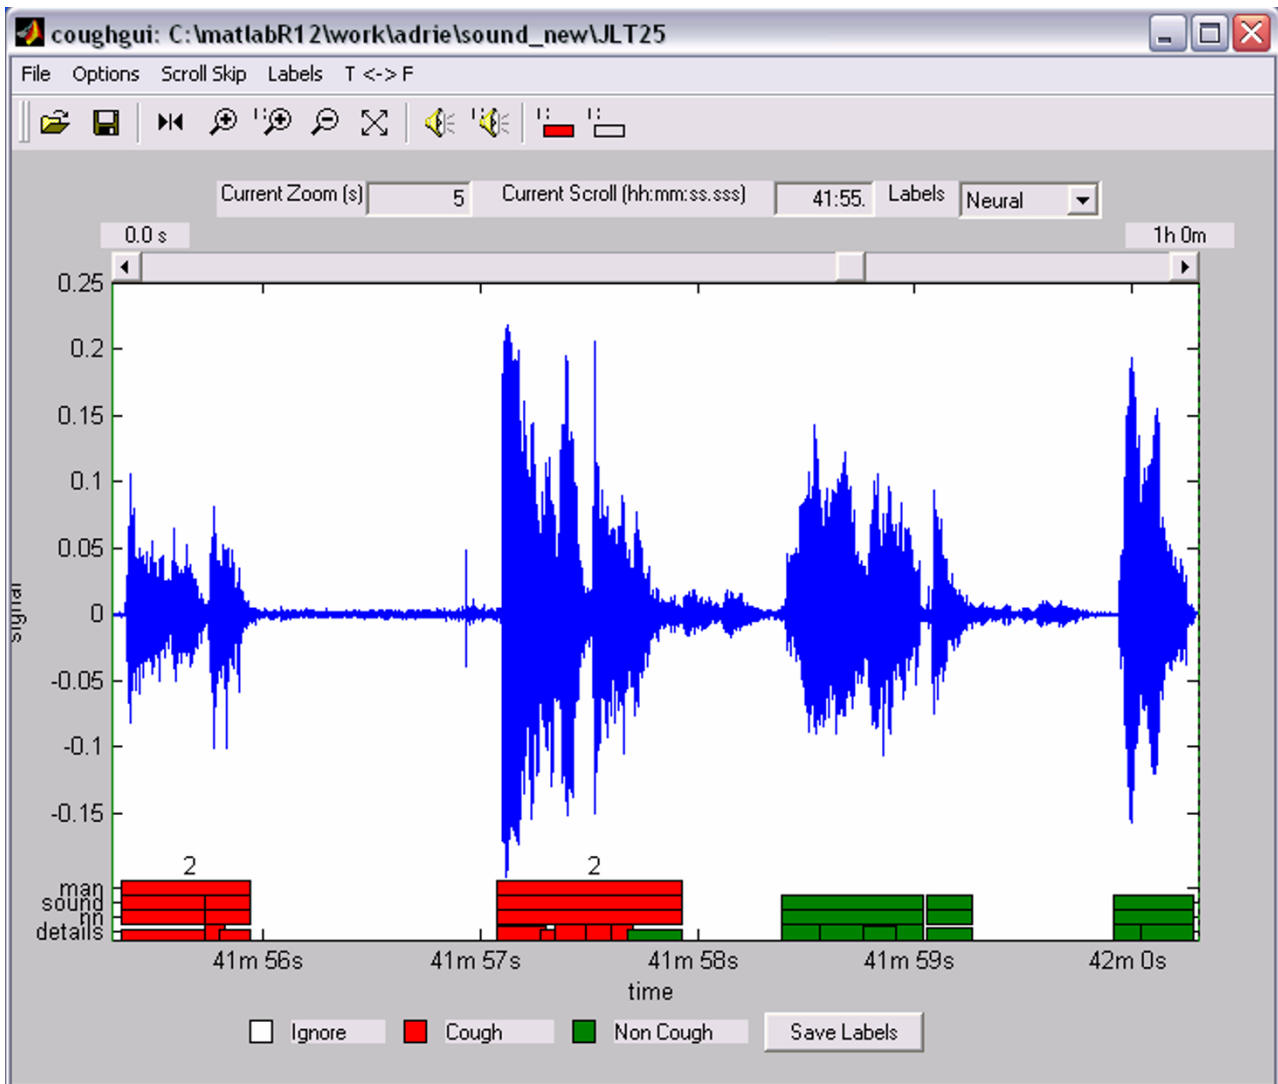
coughgui: C:\matlabR12\work\adrie\sound_new\JLT25

File Options Scroll Skip Labels T <-> F

Current Zoom (s) 5 Current Scroll (hh:mm:ss.sss) 41:55. Labels Neural

0.0 s

1h 0m

0.25
0.2
0.15
0.1
0.05
0
-0.05
-0.1
-0.15

signal

2

2

man
sound
nn
details

41m 56s 41m 57s 41m 58s 41m 59s 42m 0s

time

Ignore Cough Non Cough Save Labels